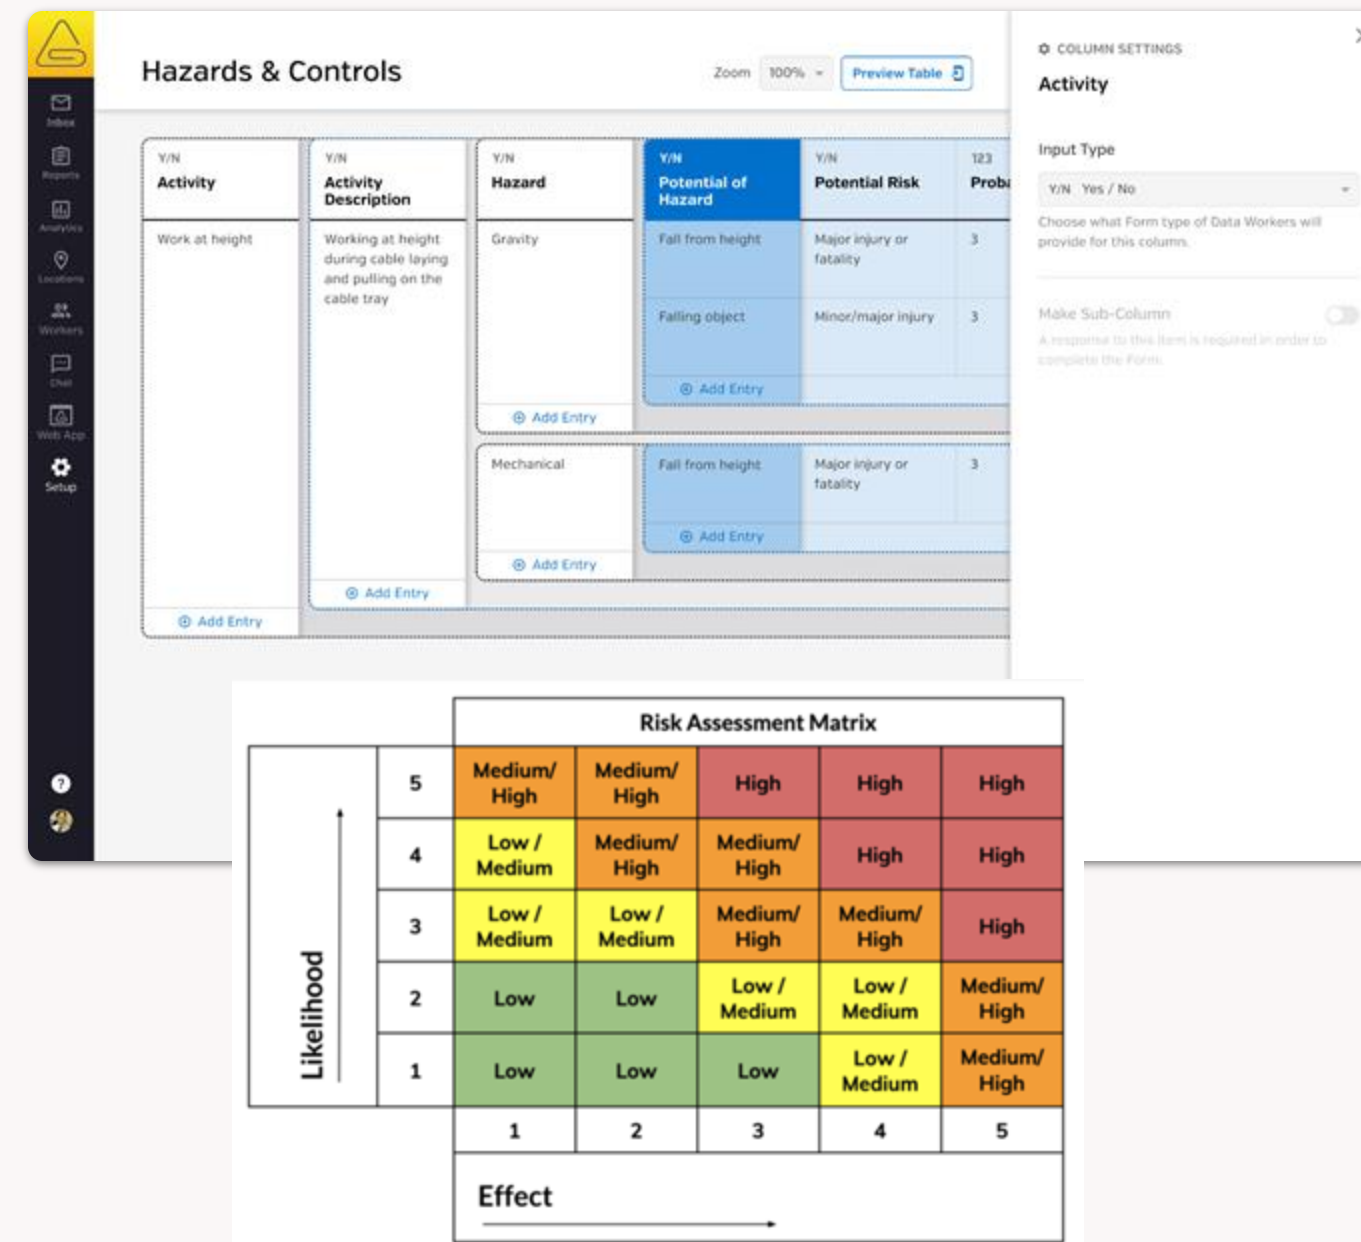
Inbox
Reports
Analytics
Locations
Workers
Chat
Web App
Setup

Hazards & Controls

Zoom 100% Preview Table

Y/N
Activity

Work at height

Add Entry

Y/N
Activity Description

Working at height during cable laying and pulling on the cable tray

Add Entry

Y/N
Hazard

Gravity

Add Entry

Mechanical

Add Entry

Y/N
Potential of Hazard

Fall from height

Falling object

Add Entry

Fall from height

Add Entry

Y/N
Potential Risk

Major injury or fatality

Minor/major injury

Major injury or fatality

123
Proba

3

3

3

COLUMN SETTINGS
Activity

Input Type
Y/N Yes / No
Choose what Form type of Data Workers will provide for this column.

Make Sub-Column
A response to this item is required in order to complete the Form.

| | | Risk Assessment Matrix | | | | |
|---|---|---|---|---|---|---|
| Likelihood | 5 | Medium/ High | Medium/ High | High | High | High |
| | 4 | Low / Medium | Medium/ High | Medium/ High | High | High |
| | 3 | Low / Medium | Low / Medium | Medium/ High | Medium/ High | High |
| | 2 | Low | Low | Low / Medium | Low / Medium | Medium/ High |
| | 1 | Low | Low | Low | Low / Medium | Medium/ High |
| | | 1 | 2 | 3 | 4 | 5 |

Effect